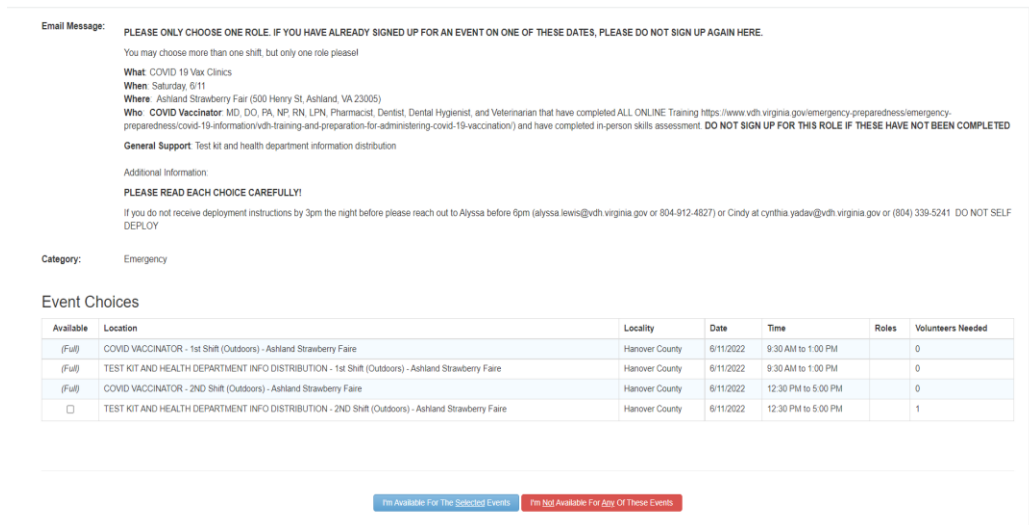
Email Message: PLEASE ONLY CHOOSE ONE ROLE. IF YOU HAVE ALREADY SIGNED UP FOR AN EVENT ON ONE OF THESE DATES, PLEASE DO NOT SIGN UP AGAIN HERE.

You may choose more than one shift, but only one role please!

What: COVID 19 Vax Clinics
When: Saturday, 6/11
Where: Ashland Strawberry Fair (500 Henry St, Ashland, VA 23005)
Who: COVID Vaccinator: MD, DO, PA, NP, RN, LPN, Pharmacist, Dentist, Dental Hygienist, and Veterinarian that have completed ALL ONLINE Training https://www.vdh.virginia.gov/emergency-preparedness/emergency-preparedness/covid-19-information/vdh-training-and-preparation-for-administering-covid-19-vaccination/) and have completed in-person skills assessment. DO NOT SIGN UP FOR THIS ROLE IF THESE HAVE NOT BEEN COMPLETED

General Support: Test kit and health department information distribution

Additional Information:

PLEASE READ EACH CHOICE CAREFULLY!

If you do not receive deployment instructions by 3pm the night before please reach out to Alyssa before 6pm (alyssa.lewis@vdh.virginia.gov or 804-912-4827) or Cindy at cynthia.yadav@vdh.virginia.gov or (804) 339-5241 DO NOT SELF DEPLOY

Category: Emergency

Event Choices

| Available | Location | Locality | Date | Time | Roles | Volunteers Needed |
|---|---|---|---|---|---|---|
| (Full) | COVID VACCINATOR - 1st Shift (Outdoors) - Ashland Strawberry Faire | Hanover County | 6/11/2022 | 9:30 AM to 1:00 PM | | 0 |
| (Full) | TEST KIT AND HEALTH DEPARTMENT INFO DISTRIBUTION - 1st Shift (Outdoors) - Ashland Strawberry Faire | Hanover County | 6/11/2022 | 9:30 AM to 1:00 PM | | 0 |
| (Full) | COVID VACCINATOR - 2ND Shift (Outdoors) - Ashland Strawberry Faire | Hanover County | 6/11/2022 | 12:30 PM to 5:00 PM | | 0 |
| ☐ | TEST KIT AND HEALTH DEPARTMENT INFO DISTRIBUTION - 2ND Shift (Outdoors) - Ashland Strawberry Faire | Hanover County | 6/11/2022 | 12:30 PM to 5:00 PM | | 1 |

I'm Available For The Selected Events | I'm Not Available For Any Of These Events